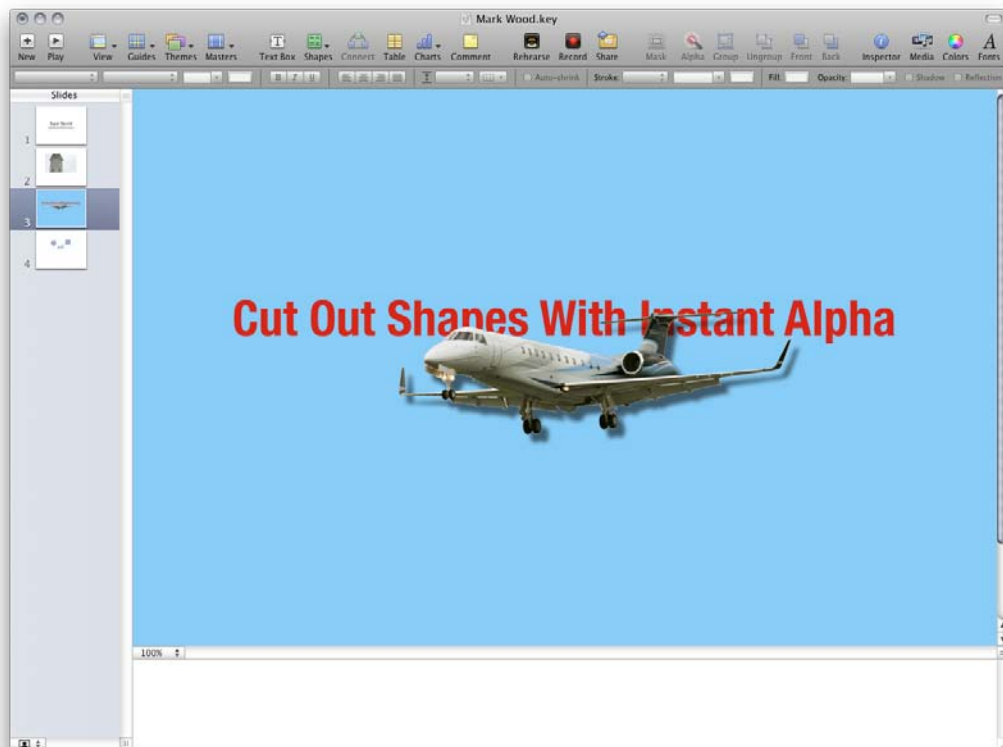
Mark Wood.key

New Play View Guides Themes Masters Text Box Shapes Connect Table Charts Comment Rehearse Record Share Mask Alpha Group Ungroup Front Back Inspector Media Colors Fonts

Auto-shrink Stroke: Fill: Opacity: Shadow Reflection

Slides

1

2

3

4

Cut Out Shapes With Instant Alpha

100%